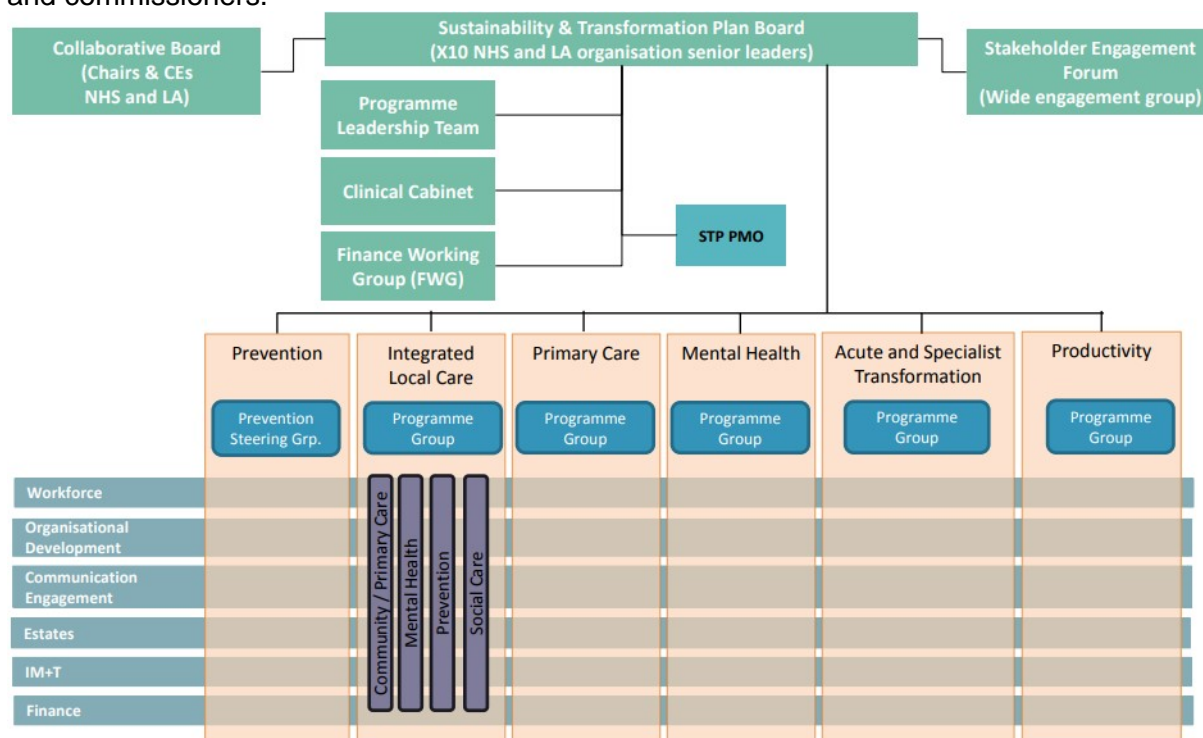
and commissioners.

Sustainability & Transformation Plan Board (X10 NHS and LA organisation senior leaders)

Collaborative Board (Chairs & CEs NHS and LA)

Stakeholder Engagement Forum (Wide engagement group)

Programme Leadership Team

Clinical Cabinet

Finance Working Group (FWG)

STP PMO

Prevention

Prevention Steering Grp.

Integrated Local Care

Programme Group

Primary Care

Programme Group

Mental Health

Programme Group

Acute and Specialist Transformation

Programme Group

Productivity

Programme Group

Workforce

Organisational Development

Communication Engagement

Estates

IM+T

Finance

Community / Primary Care

Mental Health

Prevention

Social Care